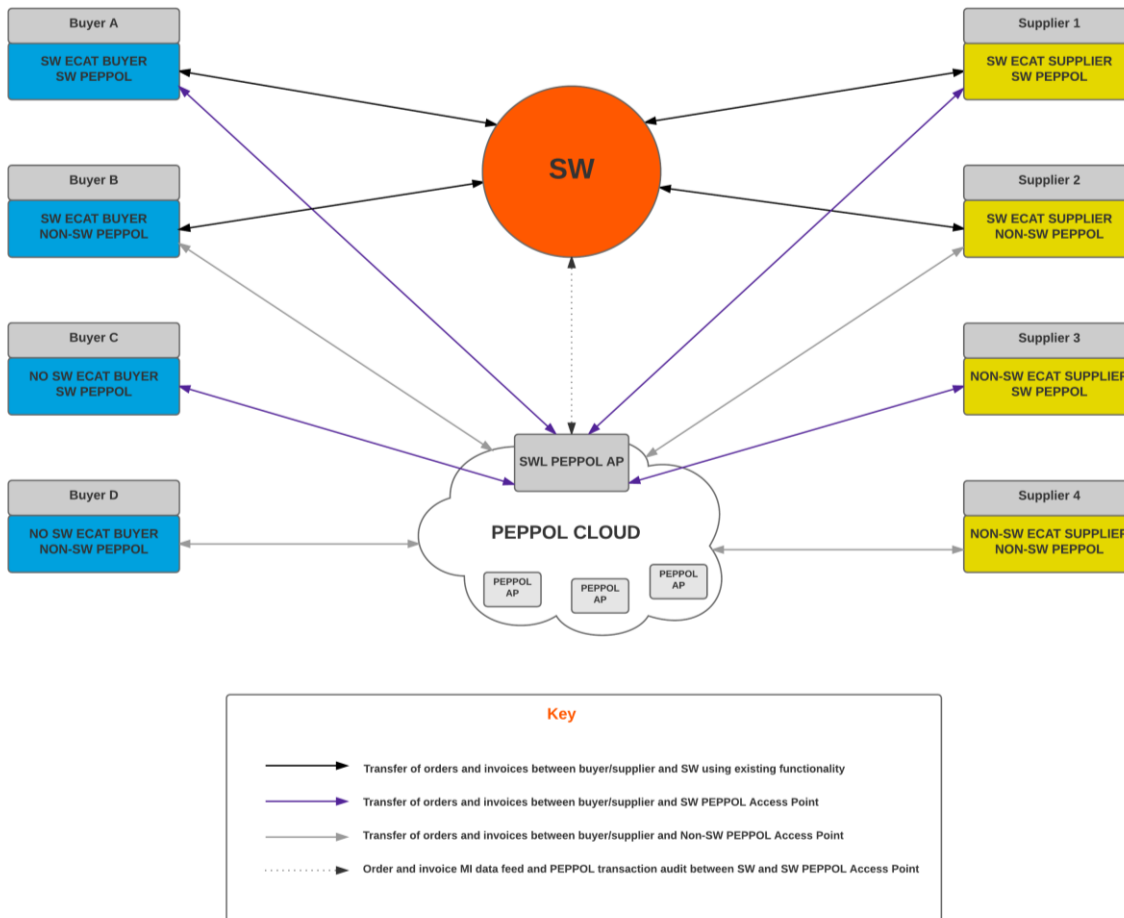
Buyer A
SW ECAT BUYER
SW PEPPOL

Buyer B
SW ECAT BUYER
NON-SW PEPPOL

Buyer C
NO SW ECAT BUYER
SW PEPPOL

Buyer D
NO SW ECAT BUYER
NON-SW PEPPOL

SW

Supplier 1
SW ECAT SUPPLIER
SW PEPPOL

Supplier 2
SW ECAT SUPPLIER
NON-SW PEPPOL

Supplier 3
NON-SW ECAT SUPPLIER
SW PEPPOL

Supplier 4
NON-SW ECAT SUPPLIER
NON-SW PEPPOL

SWL PEPPOL AP

PEPPOL CLOUD

PEPPOL AP

PEPPOL AP

PEPPOL AP

Key

Transfer of orders and invoices between buyer/supplier and SW using existing functionality

Transfer of orders and invoices between buyer/supplier and SW PEPPOL Access Point

Transfer of orders and invoices between buyer/supplier and Non-SW PEPPOL Access Point

Order and invoice MI data feed and PEPPOL transaction audit between SW and SW PEPPOL Access Point